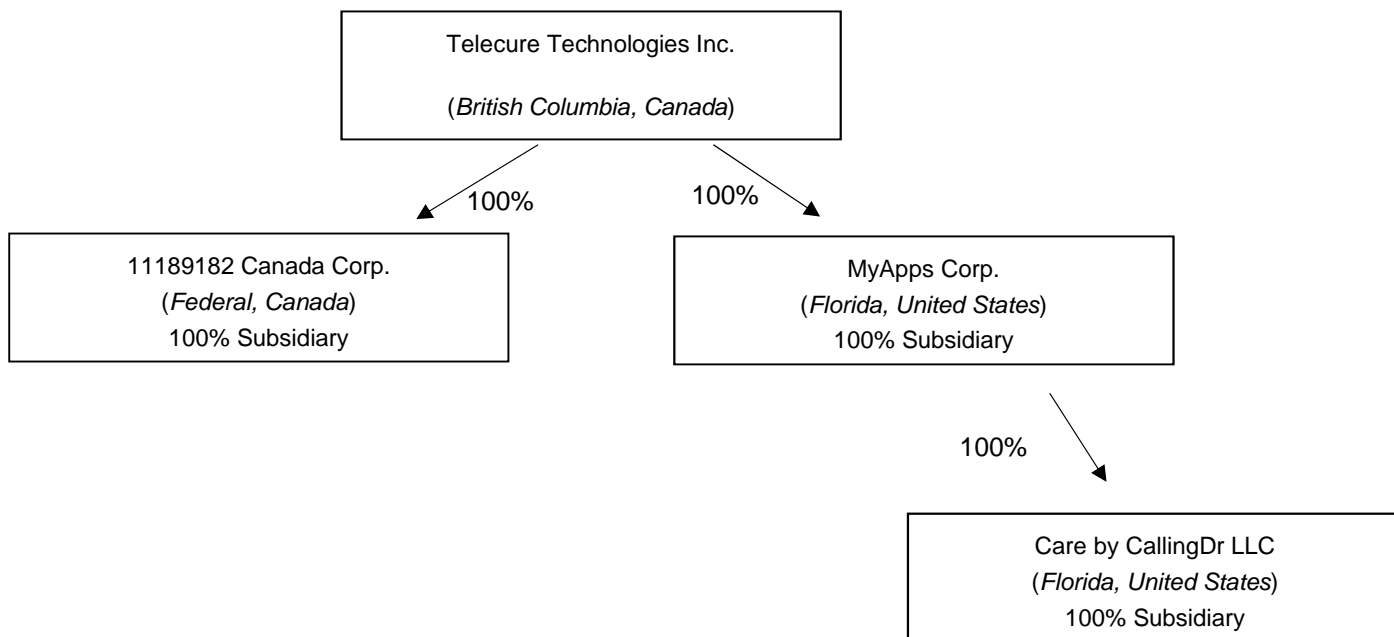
Telecure Technologies Inc.

(British Columbia, Canada)

100%

100%

11189182 Canada Corp.
(Federal, Canada)
100% Subsidiary

MyApps Corp.
(Florida, United States)
100% Subsidiary

100%

Care by CallingDr LLC
(Florida, United States)
100% Subsidiary